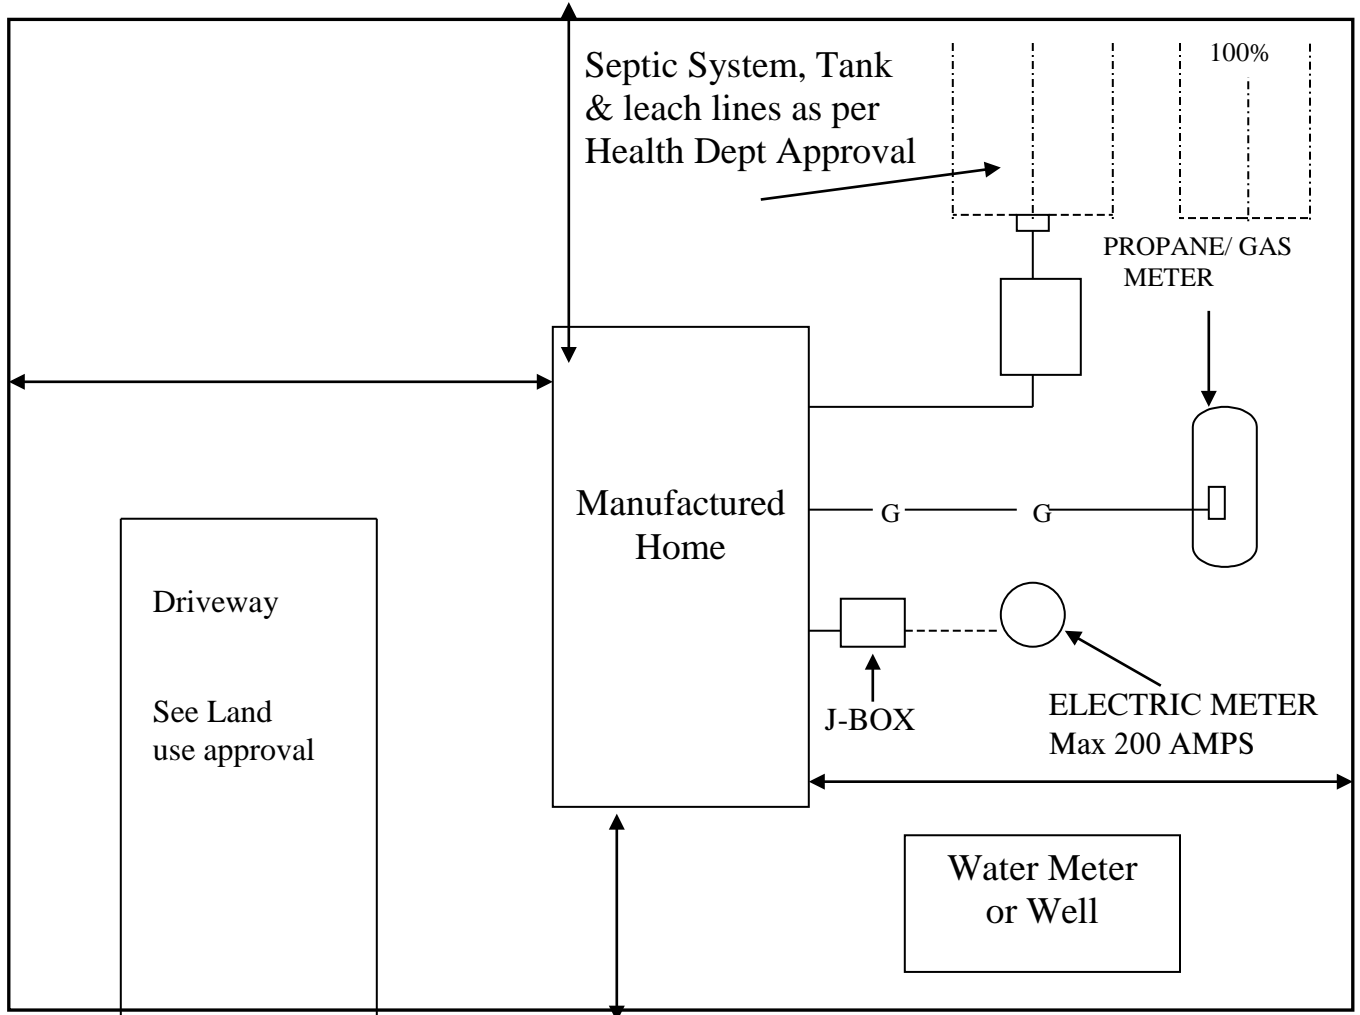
Septic System, Tank & leach lines as per Health Dept Approval

100%

PROPANE/ GAS METER

Manufactured Home

G

G

Driveway

See Land use approval

J-BOX

ELECTRIC METER Max 200 AMPS

Water Meter or Well